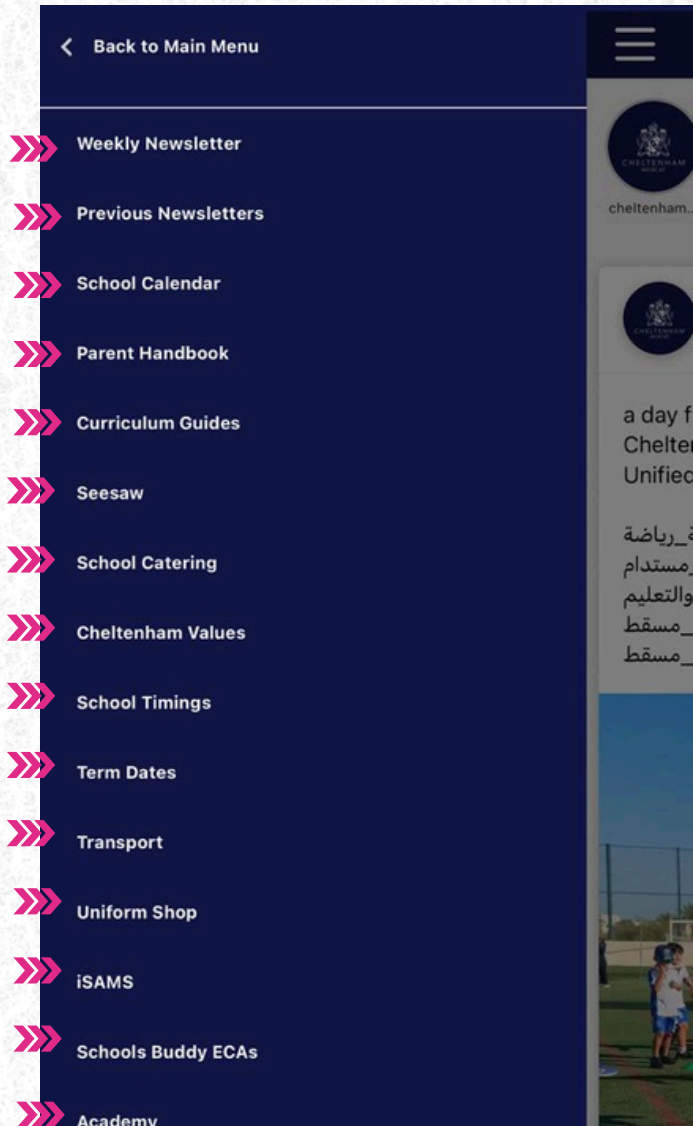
Back to Main Menu

Weekly Newsletter

Previous Newsletters

School Calendar

Parent Handbook

Curriculum Guides

Seesaw

School Catering

Cheltenham Values

School Timings

Term Dates

Transport

Uniform Shop

iSAMS

Schools Buddy ECAs

Academy

CHELTENHAM

cheltenham...

CHELTENHAM

a day f
Chelte
Unified

ة_رياضة
_مستدام
والتعليم
_مسقط
_مسقط